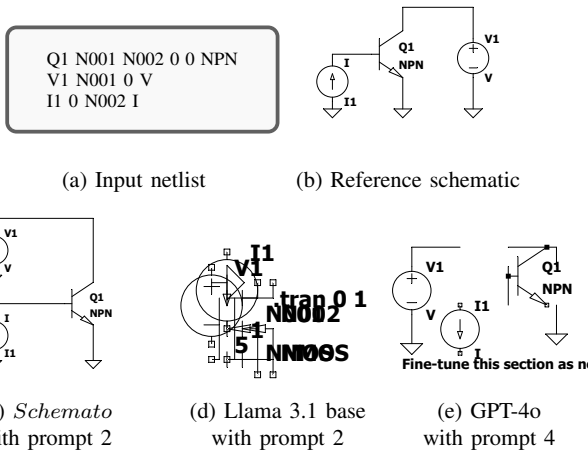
Q1 N001 N002 0 0 NPN
V1 N001 0 V
I1 0 N002 I

Q1
NPN
V1
V
I
I1

(a) Input netlist

(b) Reference schematic

V1
V
I
I1
Q1
NPN

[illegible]) Schemato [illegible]th prompt 2

I1
V1
.tran 0 1
NN002
5
NMOS

(d) Llama 3.1 base with prompt 2

V1
V
I1
I
Q1
NPN
Fine-tune this section as n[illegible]

(e) GPT-4o with prompt 4